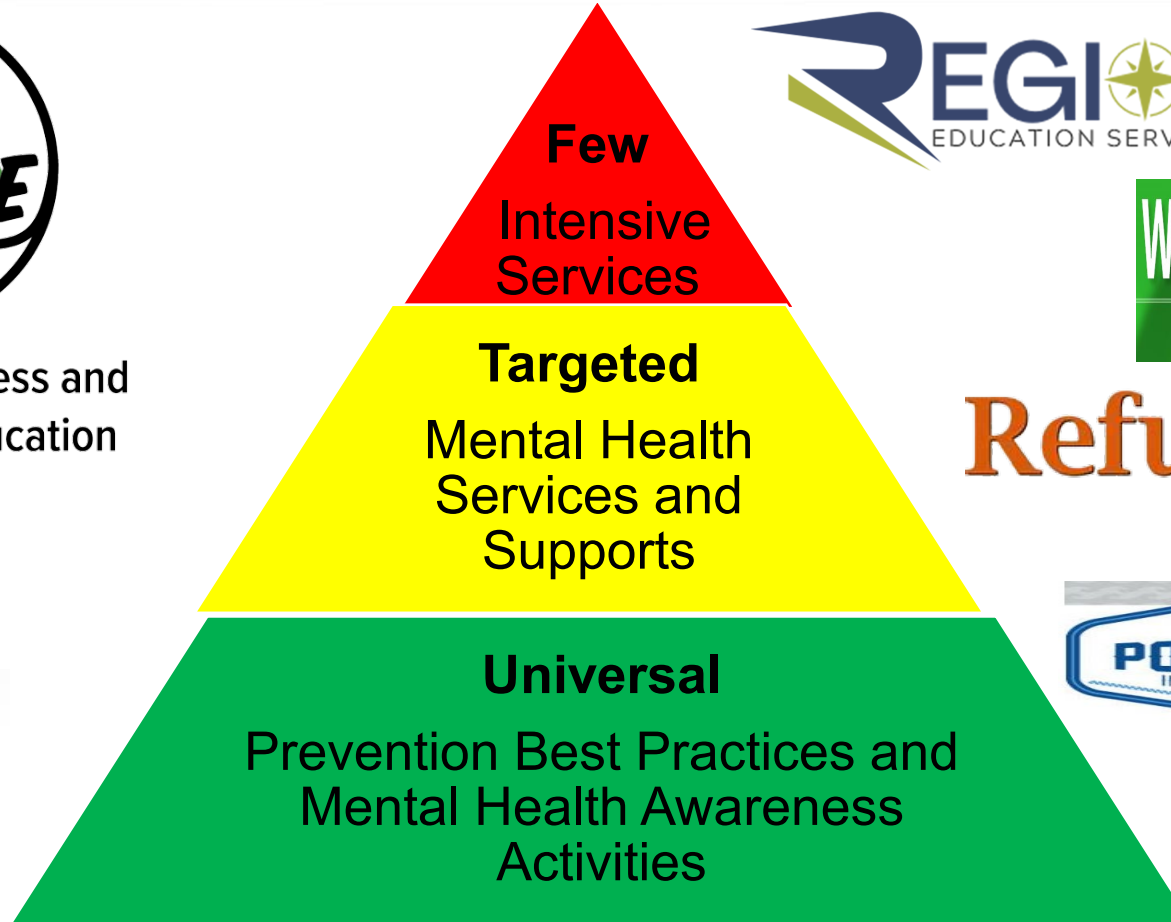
E

ess and
ucation

Few
Intensive Services

Targeted
Mental Health Services and Supports

Universal
Prevention Best Practices and Mental Health Awareness Activities

REGI
EDUCATION SERV

W

Refu

PO
IN